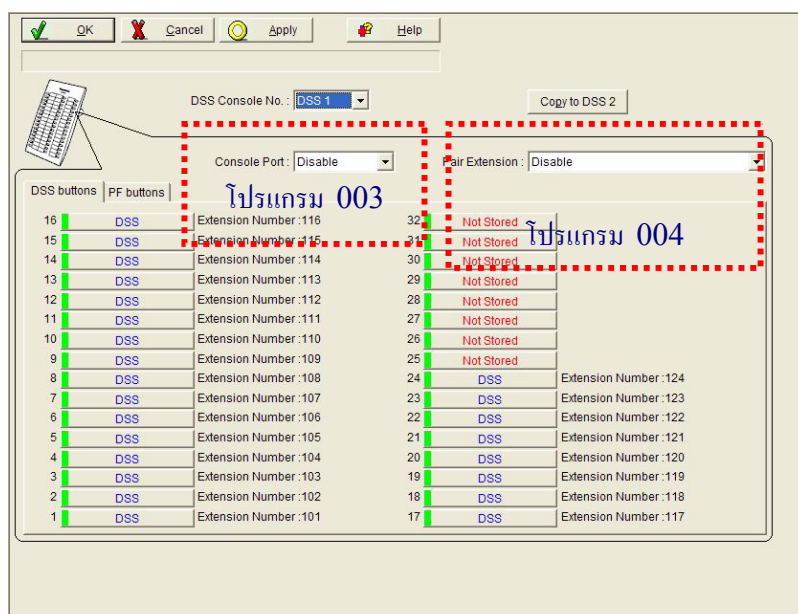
OK Cancel Apply Help

DSS Console No. : DSS 1

Copy to DSS 2

Console Port : Disable

Pair Extension : Disable

โปรแกรม 003

โปรแกรม 004

DSS buttons | PF buttons

| | | | | | |
|---|---|---|---|---|---|
| 16 | DSS | Extension Number :116 | 32 | Not Stored | |
| 15 | DSS | Extension Number :115 | 31 | Not Stored | |
| 14 | DSS | Extension Number :114 | 30 | Not Stored | |
| 13 | DSS | Extension Number :113 | 29 | Not Stored | |
| 12 | DSS | Extension Number :112 | 28 | Not Stored | |
| 11 | DSS | Extension Number :111 | 27 | Not Stored | |
| 10 | DSS | Extension Number :110 | 26 | Not Stored | |
| 9 | DSS | Extension Number :109 | 25 | Not Stored | |
| 8 | DSS | Extension Number :108 | 24 | DSS | Extension Number :124 |
| 7 | DSS | Extension Number :107 | 23 | DSS | Extension Number :123 |
| 6 | DSS | Extension Number :106 | 22 | DSS | Extension Number :122 |
| 5 | DSS | Extension Number :105 | 21 | DSS | Extension Number :121 |
| 4 | DSS | Extension Number :104 | 20 | DSS | Extension Number :120 |
| 3 | DSS | Extension Number :103 | 19 | DSS | Extension Number :119 |
| 2 | DSS | Extension Number :102 | 18 | DSS | Extension Number :118 |
| 1 | DSS | Extension Number :101 | 17 | DSS | Extension Number :117 |